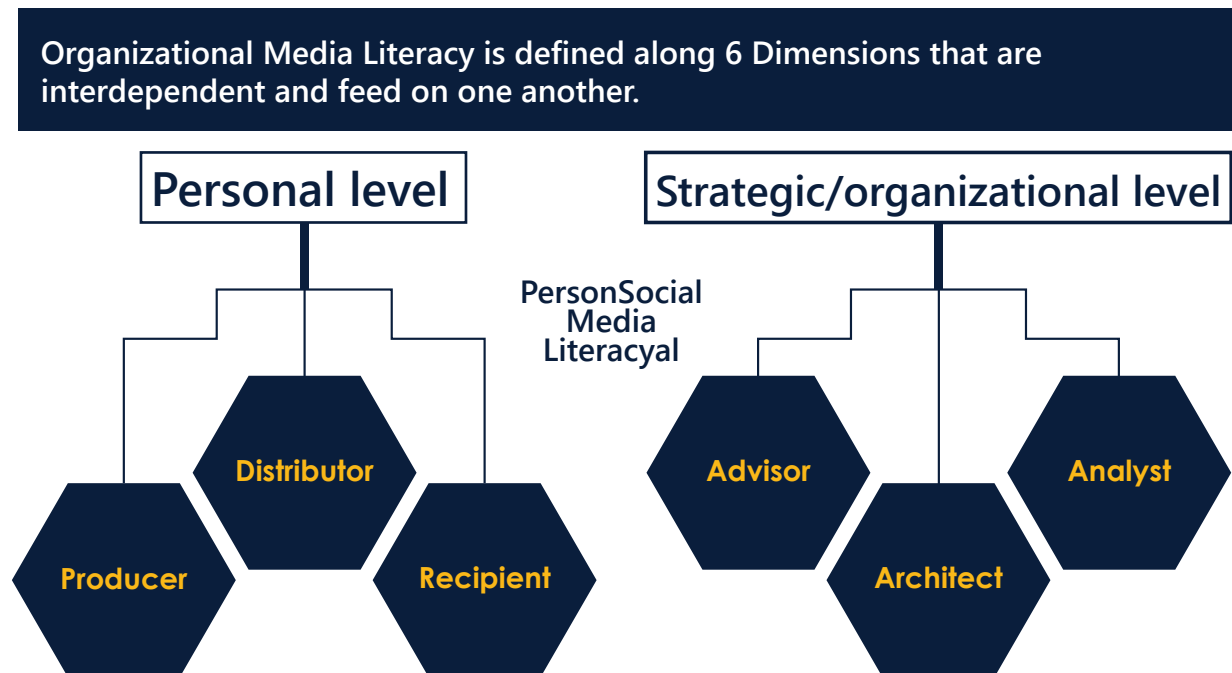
Organizational Media Literacy is defined along 6 Dimensions that are interdependent and feed on one another.

Personal level

Strategic/organizational level

PersonSocial Media Literacyal

Distributor

Producer

Recipient

Advisor

Analyst

Architect